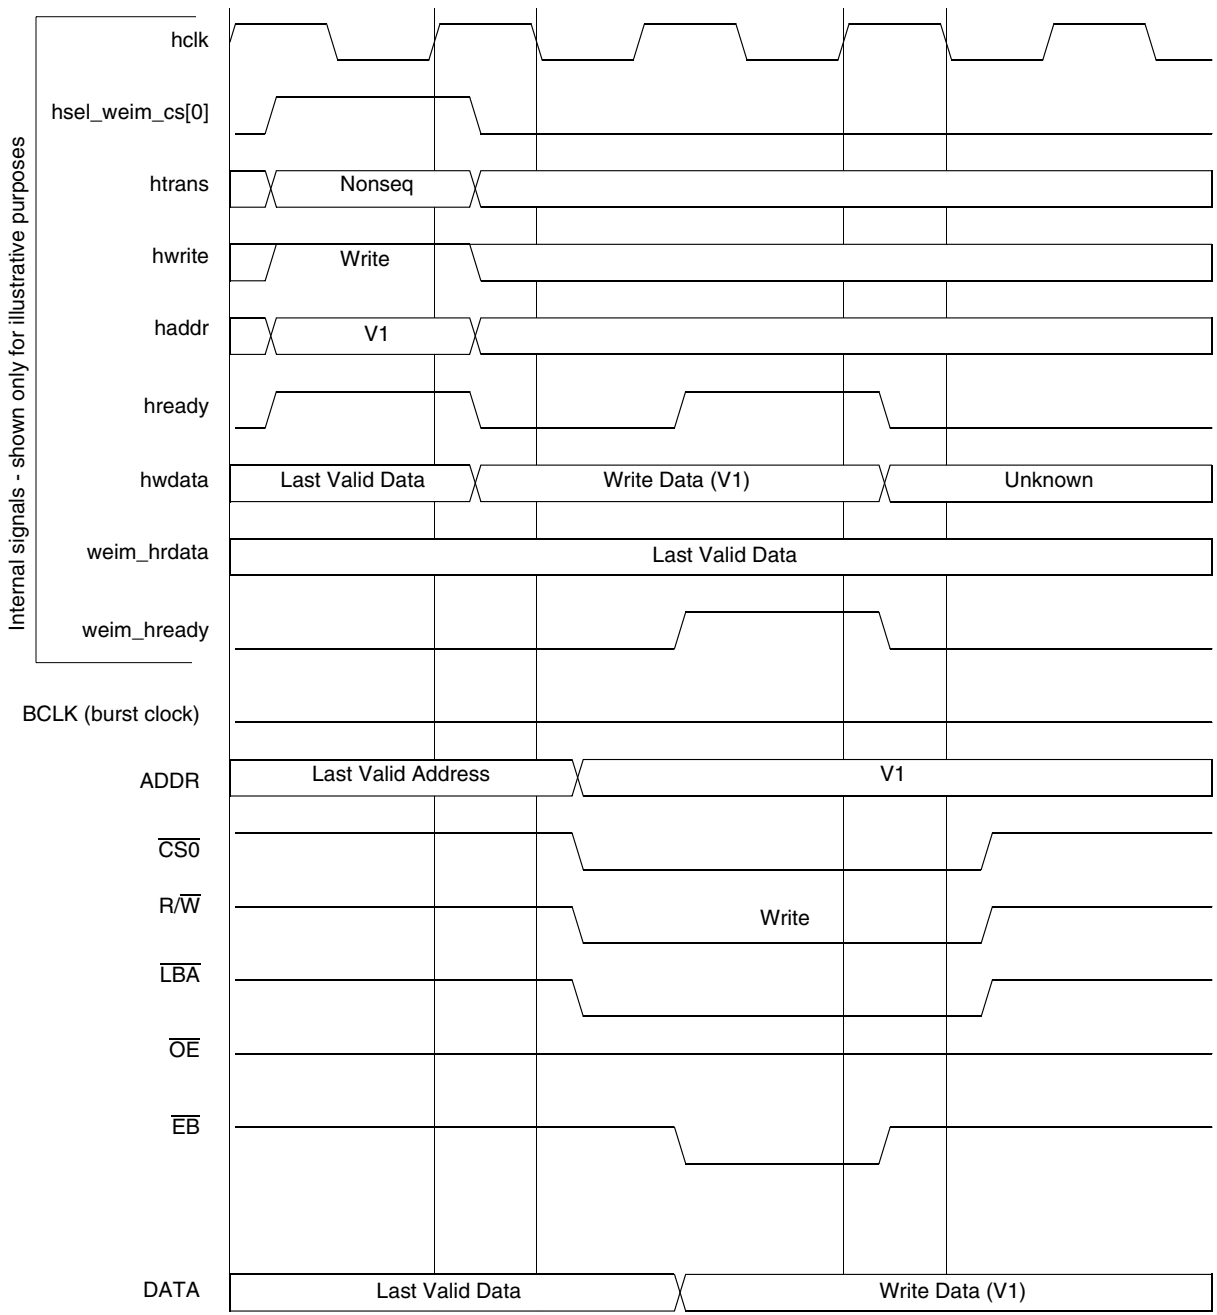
Internal signals - shown only for illustrative purposes

hclk

hsel_weim_cs[0]

htrans

Nonseq

hwrite

Write

haddr

V1

hready

hwdata

Last Valid Data

Write Data (V1)

Unknown

weim_hrdata

Last Valid Data

weim_hready

BCLK (burst clock)

ADDR

Last Valid Address

V1

$\overline{CS0}$

$R/\overline{W}$

Write

$\overline{LBA}$

$\overline{OE}$

$\overline{EB}$

DATA

Last Valid Data

Write Data (V1)